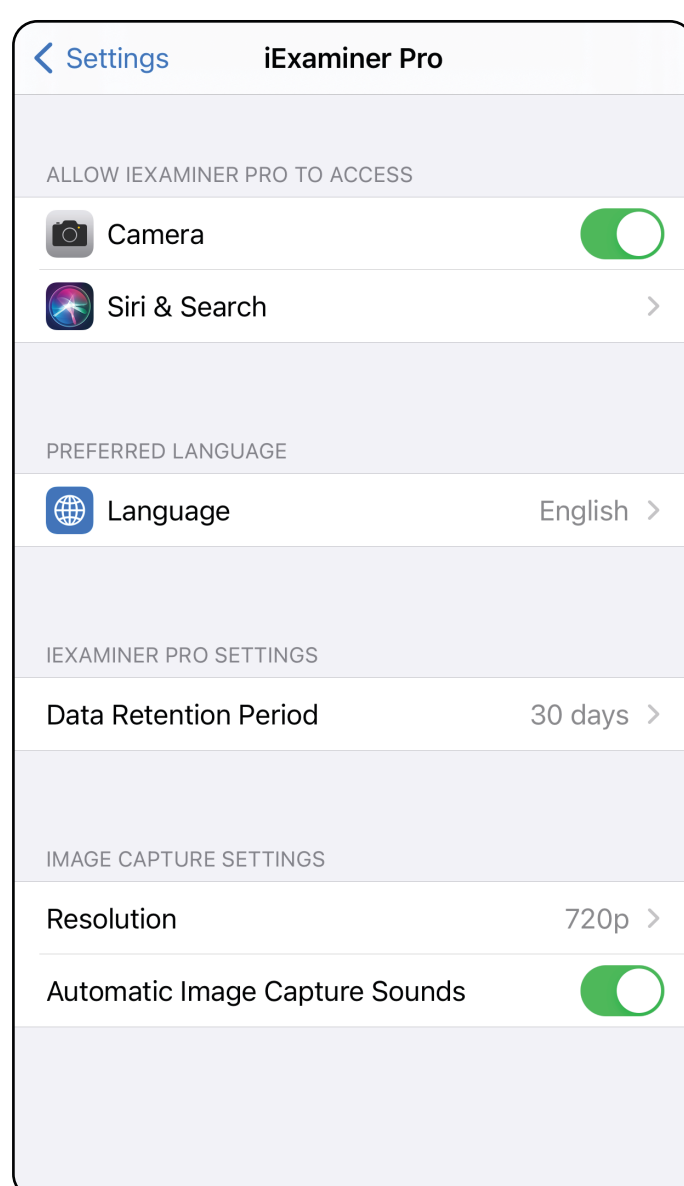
< Settings iExaminer Pro

ALLOW IEXAMINER PRO TO ACCESS

Camera

Siri & Search >

PREFERRED LANGUAGE

Language English >

IEXAMINER PRO SETTINGS

Data Retention Period 30 days >

IMAGE CAPTURE SETTINGS

Resolution 720p >

Automatic Image Capture Sounds